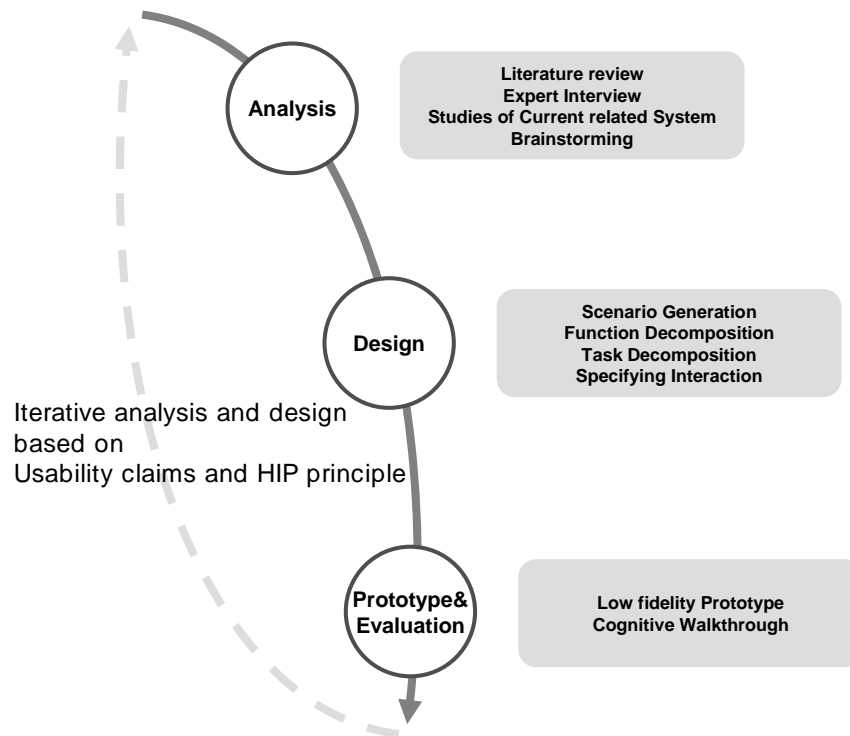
Analysis

Literature review
Expert Interview
Studies of Current related System
Brainstorming

Design

Scenario Generation
Function Decomposition
Task Decomposition
Specifying Interaction

Iterative analysis and design based on Usability claims and HIP principle

Prototype& Evaluation

Low fidelity Prototype
Cognitive Walkthrough